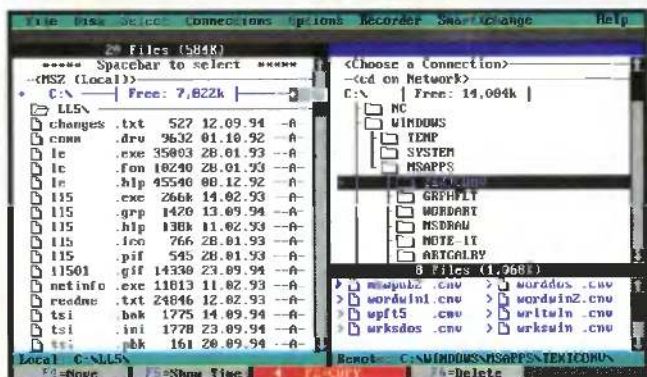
File Disk Select Connections Options Recorder SmartExchange Help

2* Files (584K)
***** Spacebar to select *****
<MSZ (Local)>
C:\ Free: 7,022k
LLS\
changes .txt 527 12.09.94 --A-
comm .drv 9632 01.10.92 --A-
le .exe 35003 28.01.93 --A-
le .fon 10240 28.01.93 --A-
le .hlp 45540 08.12.92 --A-
l15 .exe 266k 14.02.93 --A-
l15 .grp 1420 13.09.94 --A-
l15 .hlp 138k 11.02.93 --A-
l15 .ico 766 28.01.93 --A-
l15 .pif 545 28.01.93 --A-
l1501 .gif 14330 23.09.94 --A-
netinfo .exe 11013 11.02.93 --A-
readme .txt 24846 12.02.93 --A-
tsi .bak 1775 14.09.94 --A-
tsi .ini 1778 23.09.94 --A-
tsi .pbk 161 20.09.94 --A-

<Choose a Connection>
<cd on Network>
C:\ Free: 14,004k
NC
WINDOWS
TEMP
SYSTEM
MSAPPS
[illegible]
GRPHFLT
WORDART
MSDRAW
NOTE-IT
ARTGALRY
8 Files (1,968K)
mswpub2 .cnv
wordwin1 .cnv
wpft5 .cnv
wrksdos .cnv
worddos .cnv
wordwin2.cnv
writwin .cnv
wrkswin .cnv

Local C:\LLS\
Remote: C:\WINDOWS\MSAPPS\TEXTCONV\
F4=Move F5=Show Time F6=COPY F6=Delete